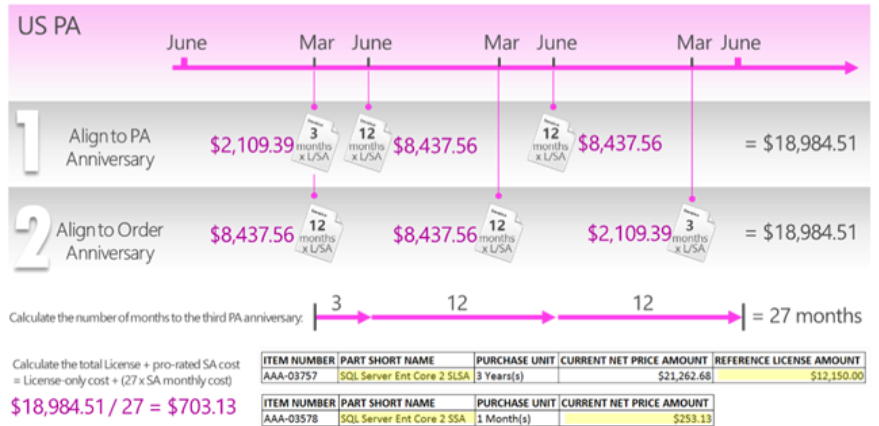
US PA

June Mar June Mar June Mar June

1 Align to PA Anniversary

$2,109.39 3 months x L/SA 12 months x L/SA $8,437.56 12 months x L/SA $8,437.56 = $18,984.51

2 Align to Order Anniversary

$8,437.56 12 months x L/SA $8,437.56 12 months x L/SA $2,109.39 3 months x L/SA = $18,984.51

Calculate the number of months to the third PA anniversary: 3 12 12 = 27 months

Calculate the total License + pro-rated SA cost = License-only cost + (27 x SA monthly cost)

$18,984.51 / 27 = $703.13

| ITEM NUMBER | PART SHORT NAME | PURCHASE UNIT | CURRENT NET PRICE AMOUNT | REFERENCE LICENSE AMOUNT |
|---|---|---|---|---|
| AAA-03757 | SQL Server Ent Core 2 SLSA | 3 Years(s) | $21,262.68 | $12,150.00 |

| ITEM NUMBER | PART SHORT NAME | PURCHASE UNIT | CURRENT NET PRICE AMOUNT |
|---|---|---|---|
| AAA-03578 | SQL Server Ent Core 2 SSA | 1 Month(s) | $253.13 |